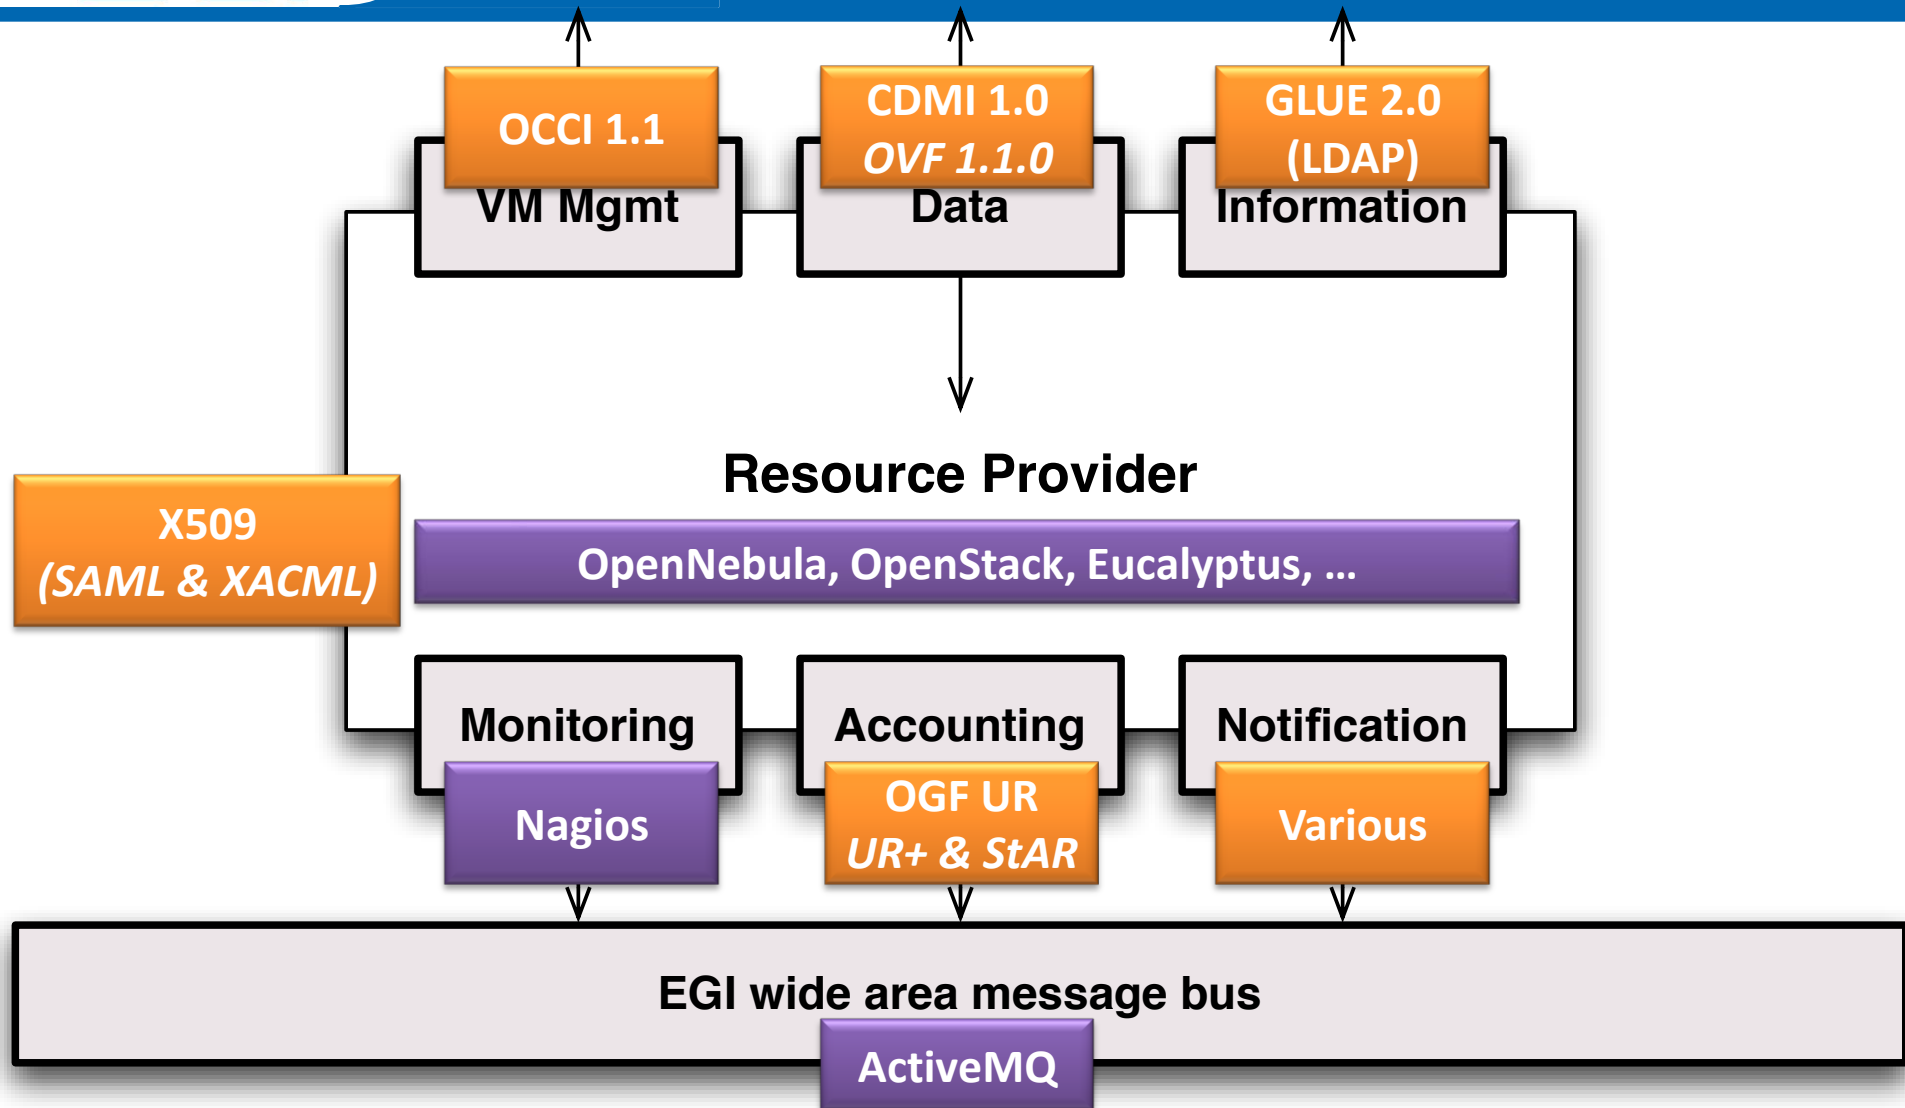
OCCI 1.1
VM Mgmt

CDMI 1.0
OVF 1.1.0
Data

GLUE 2.0
(LDAP)
Information

Resource Provider

X509
(SAML & XACML)

OpenNebula, OpenStack, Eucalyptus, ...

Monitoring
Nagios

Accounting
OGF UR
UR+ & StAR

Notification
Various

EGI wide area message bus
ActiveMQ